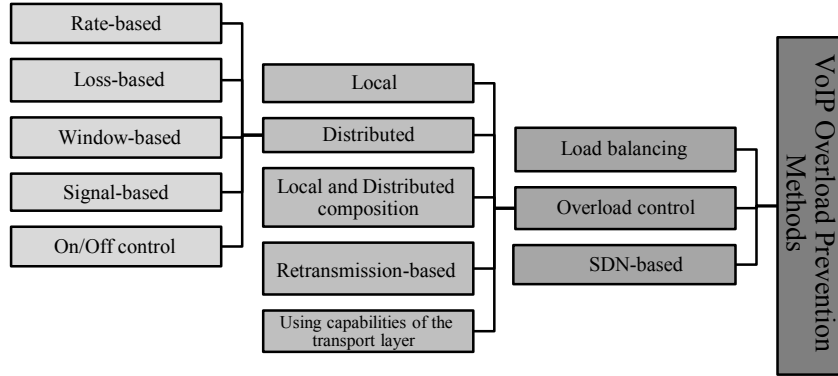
Rate-based

Loss-based

Window-based

Signal-based

On/Off control

Local

Distributed

Local and Distributed composition

Retransmission-based

Using capabilities of the transport layer

Load balancing

Overload control

SDN-based

VoIP Overload Prevention Methods